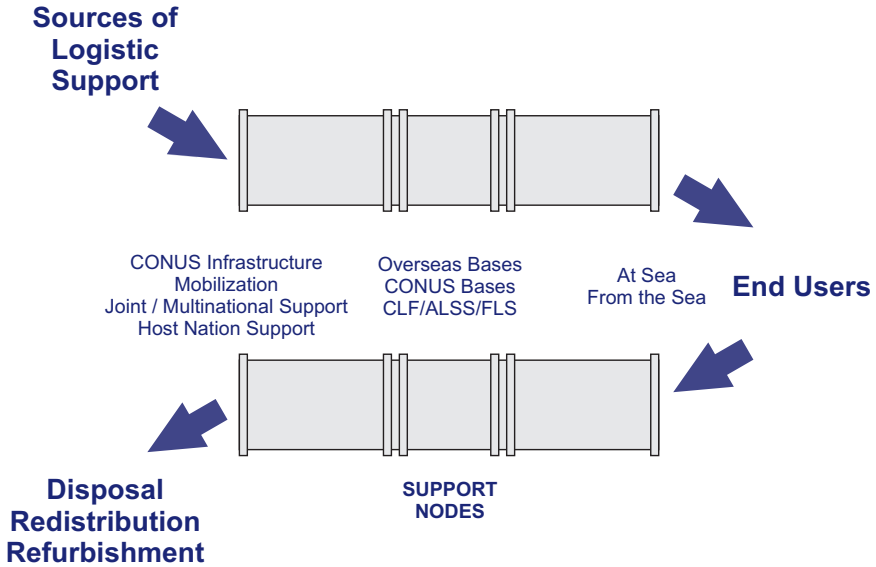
Sources of Logistic Support

CONUS Infrastructure
Mobilization
Joint / Multinational Support
Host Nation Support

Overseas Bases
CONUS Bases
CLF/ALSS/FLS

At Sea
From the Sea

End Users

Disposal
Redistribution
Refurbishment

SUPPORT NODES